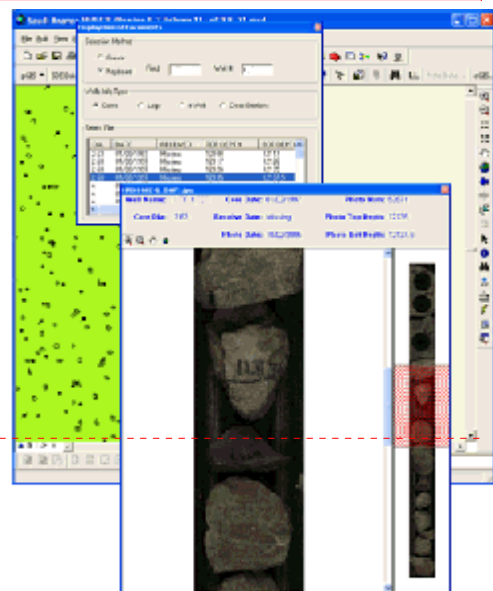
Geol-Base - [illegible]

File Edit View

Session Mode

Create

Replace

Find

Width

Well Info Type

Cores

Logs

Well

Coordinates

Item File

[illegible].JPG .jpg

Well Name:

Core Date:

Photo Name:

Core Dia:

Receive Date:

Photo Top Depth:

Photo Date:

Photo Bot Depth: